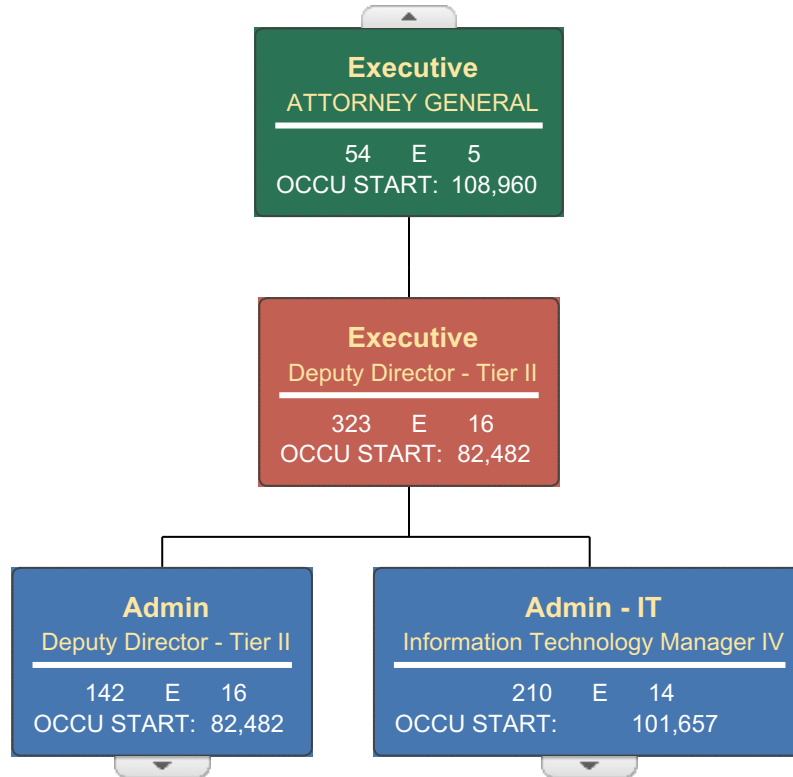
Executive
ATTORNEY GENERAL
54 E 5
OCCU START: 108,960

Executive
Deputy Director - Tier II
323 E 16
OCCU START: 82,482

Admin
Deputy Director - Tier II
142 E 16
OCCU START: 82,482

Admin - IT
Information Technology Manager IV
210 E 14
OCCU START: 101,657